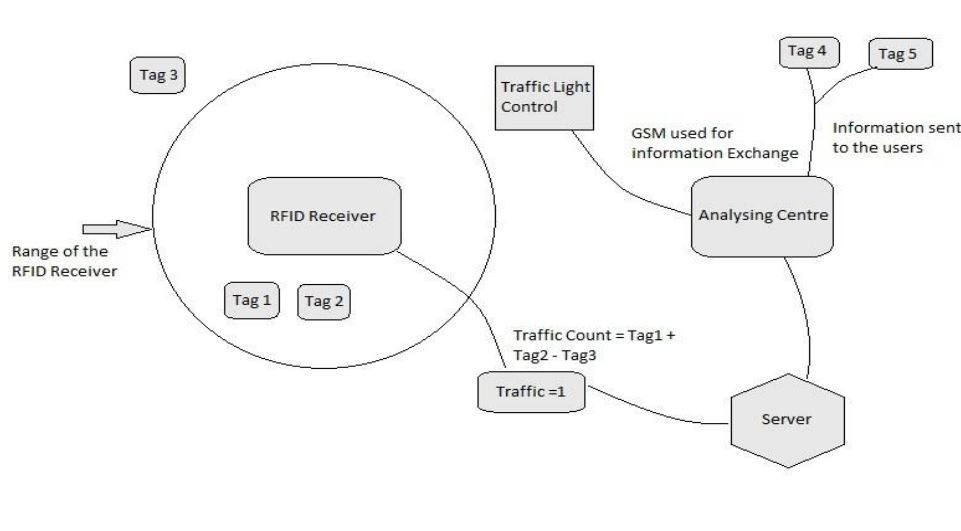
Tag 3

Traffic Light Control

Tag 4

Tag 5

GSM used for information Exchange

Information sent to the users

RFID Receiver

Analysing Centre

Range of the RFID Receiver

Tag 1

Tag 2

Traffic Count = Tag1 + Tag2 - Tag3

Traffic =1

Server